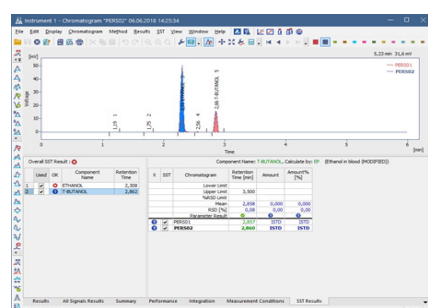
Instrument 1 – Chromatogram "PERS02" 06.06.2018 14:25:34

File Edit Display Chromatogram Method Results SST View Window Help

5,22 min 31,6 mV

[mV]

PERS01
PERS02

1,2
1,5
2,86 T-BUTANOL_3
2,6

Time

[min]

Overall SST Result :

| Used | OK | Component Name | Retention Time |
|---|---|---|---|
| | | ETHANOL | 2,308 |
| ✓ | ✓ | T-BUTANOL | 2,862 |

Component Name: T-BUTANOL, Calculate by: EP (Ethanol in blood (MODIFIED))

| X | SST | Chromatogram | Retention Time [min] | Amount | Amount% [%] |
|---|---|---|---|---|---|
| | | Lower Limit | | | |
| | | Upper Limit | 3,500 | | |
| | | %RSD Limit | | | |
| | | Mean | 2,858 | 0,000 | 0,000 |
| | | RSD [%] | 0,08 | 0,00 | 0,00 |
| | | Parameter Result | | | |
| | ✓ | PERS01 | 2,857 | ISTD | ISTD |
| | ✓ | PERS02 | 2,860 | ISTD | ISTD |

Results | All Signals Results | Summary | Performance | Integration | Measurement Conditions | SST Results